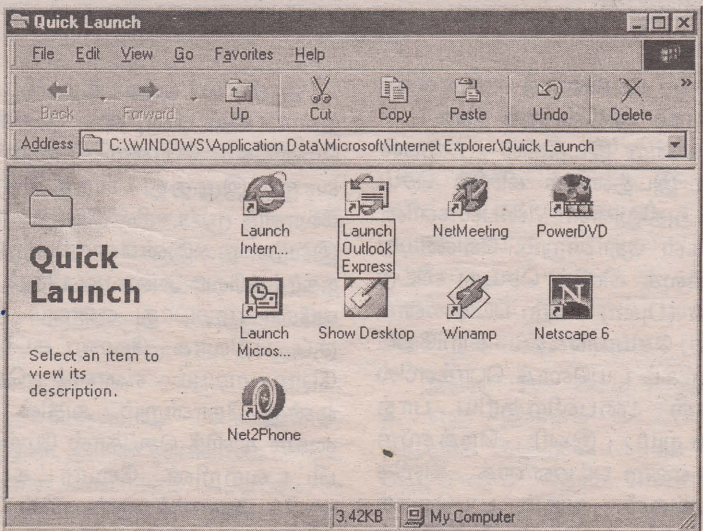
Quick Launch

File Edit View Go Favorites Help

Back Forward Up Cut Copy Paste Undo Delete

Address C:\WINDOWS\Application Data\Microsoft\Internet Explorer\Quick Launch

Quick Launch

Select an item to view its description.

Launch Intern...
Launch Outlook Express
NetMeeting
PowerDVD
Launch Micros...
Show Desktop
Winamp
Netscape 6
Net2Phone

3.42KB My Computer